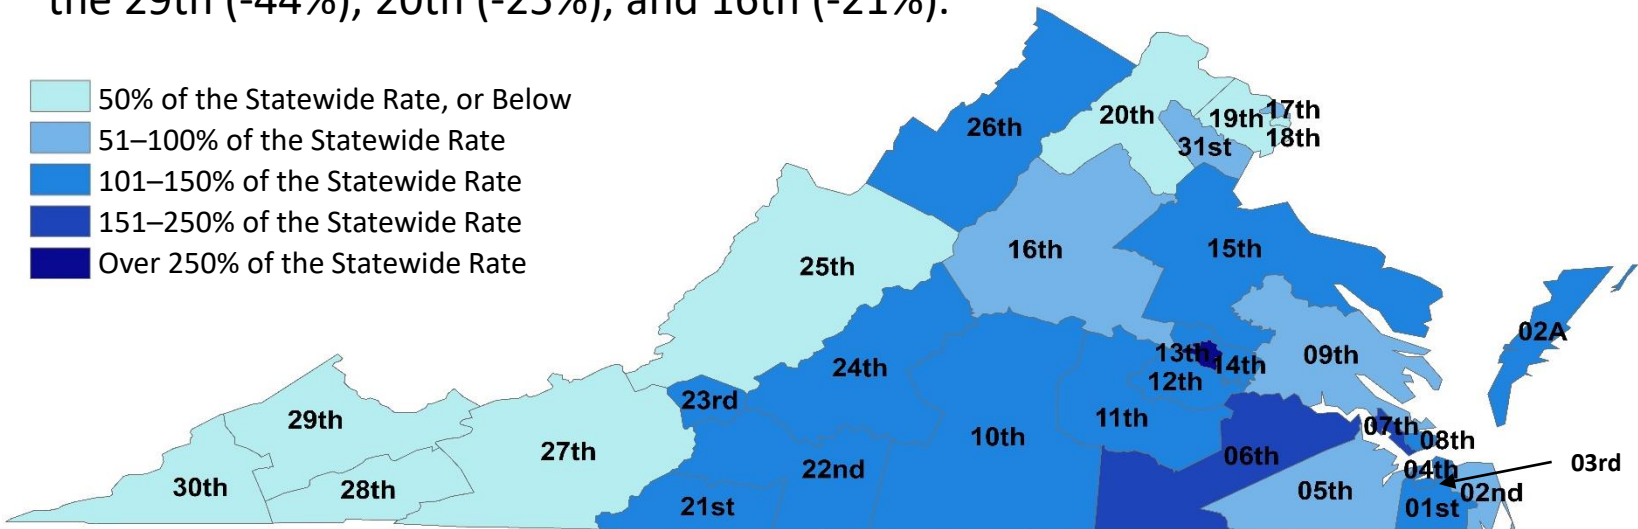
the 29th (-44%), 20th (-25%), and 16th (-21%).

50% of the Statewide Rate, or Below
51–100% of the Statewide Rate
101–150% of the Statewide Rate
151–250% of the Statewide Rate
Over 250% of the Statewide Rate

26th
20th
19th
17th
18th
31st
25th
16th
15th
02A
13th
14th
09th
12th
24th
23rd
29th
10th
11th
07th
08th
27th
06th
04th
03rd
22nd
30th
28th
05th
02nd
21st
01st